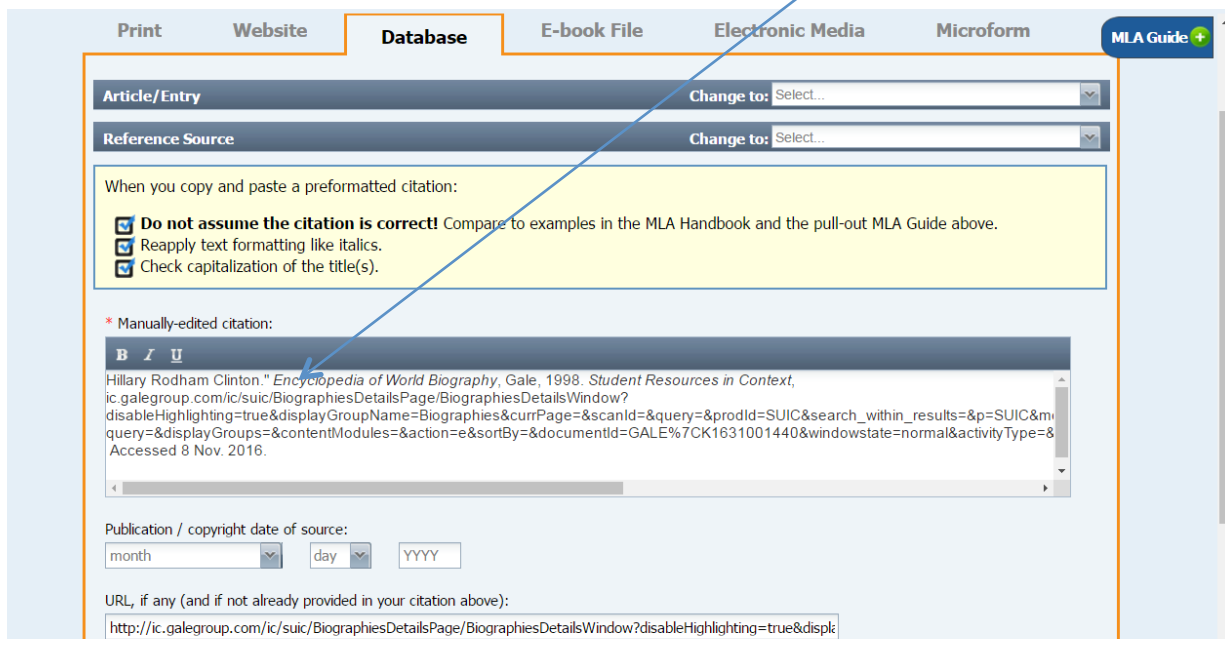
Print | Website | Database | E-book File | Electronic Media | Microform

MLA Guide

Article/Entry Change to: Select...

Reference Source Change to: Select...

When you copy and paste a preformatted citation:

Do not assume the citation is correct! Compare to examples in the MLA Handbook and the pull-out MLA Guide above.
Reapply text formatting like italics.
Check capitalization of the title(s).

* Manually-edited citation:

B I U

Hillary Rodham Clinton." Encyclopedia of World Biography, Gale, 1998. Student Resources in Context, ic.galegroup.com/ic/suic/BiographiesDetailsPage/BiographiesDetailsWindow?disableHighlighting=true&displayGroupName=Biographies&currPage=&scanId=&query=&prodId=SUIC&search_within_results=&p=SUIC&m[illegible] query=&displayGroups=&contentModules=&action=e&sortBy=&documentId=GALE%7CK1631001440&windowstate=normal&activityType=&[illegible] Accessed 8 Nov. 2016.

Publication / copyright date of source:

month day YYYY

URL, if any (and if not already provided in your citation above):

http://ic.galegroup.com/ic/suic/BiographiesDetailsPage/BiographiesDetailsWindow?disableHighlighting=true&displa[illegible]